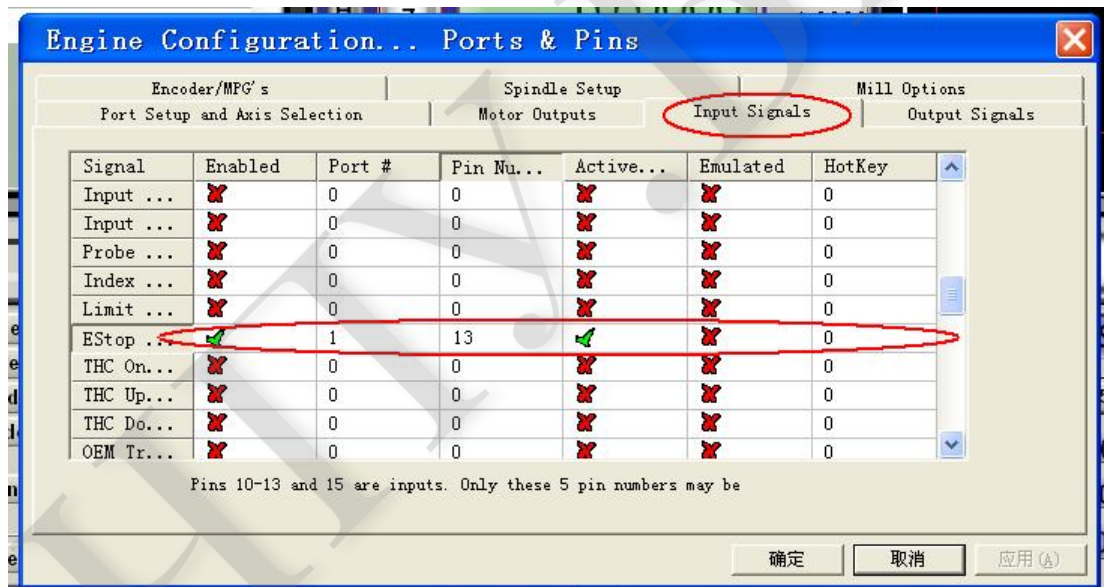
Engine Configuration... Ports & Pins

Encoder/MPG's | Spindle Setup | Mill Options
Port Setup and Axis Selection | Motor Outputs | Input Signals | Output Signals

| Signal | Enabled | Port # | Pin Nu... | Active... | Emulated | HotKey |
|---|---|---|---|---|---|---|
| Input ... | ✗ | 0 | 0 | ✗ | ✗ | 0 |
| Input ... | ✗ | 0 | 0 | ✗ | ✗ | 0 |
| Probe ... | ✗ | 0 | 0 | ✗ | ✗ | 0 |
| Index ... | ✗ | 0 | 0 | ✗ | ✗ | 0 |
| Limit ... | ✗ | 0 | 0 | ✗ | ✗ | 0 |
| EStop ... | ✓ | 1 | 13 | ✓ | ✗ | 0 |
| THC On... | ✗ | 0 | 0 | ✗ | ✗ | 0 |
| THC Up... | ✗ | 0 | 0 | ✗ | ✗ | 0 |
| THC Do... | ✗ | 0 | 0 | ✗ | ✗ | 0 |
| OEM Tr... | ✗ | 0 | 0 | ✗ | ✗ | 0 |

Pins 10-13 and 15 are inputs. Only these 5 pin numbers may be

确定 取消 应用(A)